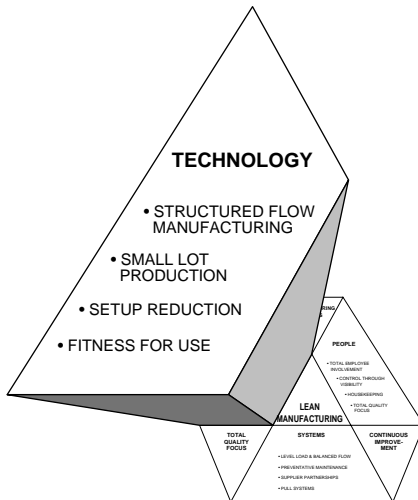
TECHNOLOGY

• STRUCTURED FLOW MANUFACTURING

• SMALL LOT PRODUCTION

• SETUP REDUCTION

• FITNESS FOR USE

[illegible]

PEOPLE

• TOTAL EMPLOYEE INVOLVEMENT

• CONTROL THROUGH VISIBILITY

• HOUSEKEEPING

• TOTAL QUALITY FOCUS

LEAN MANUFACTURING

TOTAL QUALITY FOCUS

SYSTEMS

• LEVEL LOAD & BALANCED FLOW

• PREVENTATIVE MAINTENANCE

• SUPPLIER PARTNERSHIPS

• PULL SYSTEMS

CONTINUOUS IMPROVE-MENT